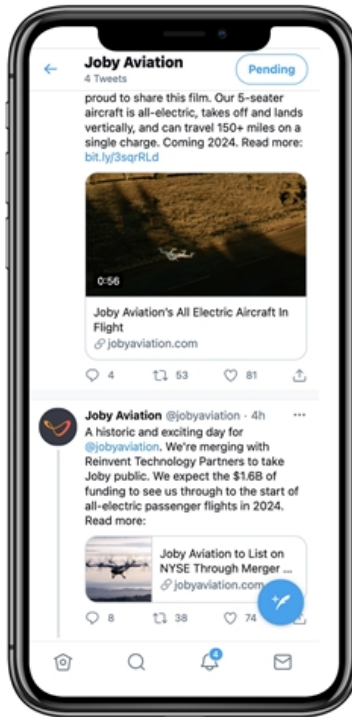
Joby Aviation
4 Tweets

Pending

proud to share this film. Our 5-seater aircraft is all-electric, takes off and lands vertically, and can travel 150+ miles on a single charge. Coming 2024. Read more: bit.ly/3sqrRLd

0:56

Joby Aviation's All Electric Aircraft In Flight
jobyaviation.com

4 53 81

Joby Aviation @jobyaviation · 4h
A historic and exciting day for @jobyaviation. We're merging with Reinvent Technology Partners to take Joby public. We expect the $1.6B of funding to see us through to the start of all-electric passenger flights in 2024. Read more:

Joby Aviation to List on NYSE Through Merger ...
jobyaviation.com

8 38 74

4